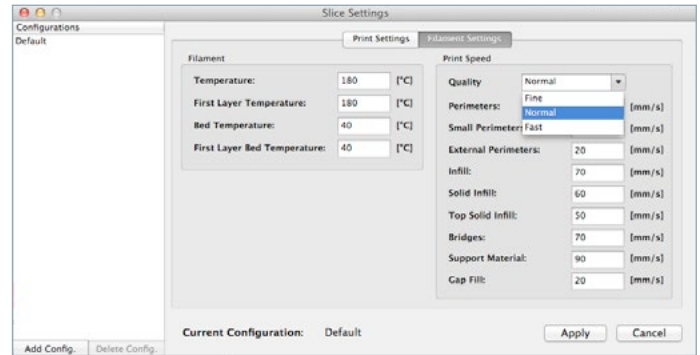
Slice Settings

Configurations
Default

Print Settings
Filament Settings

Filament

| | | |
|---|---|---|
| Temperature: | 180 | [°C] |
| First Layer Temperature: | 180 | [°C] |
| Bed Temperature: | 40 | [°C] |
| First Layer Bed Temperature: | 40 | [°C] |

Print Speed

Quality Normal

Fine
Normal
Fast

| | | |
|---|---|---|
| Perimeters: | | [mm/s] |
| Small Perimeters: | | [mm/s] |
| External Perimeters: | 20 | [mm/s] |
| Infill: | 70 | [mm/s] |
| Solid Infill: | 60 | [mm/s] |
| Top Solid Infill: | 50 | [mm/s] |
| Bridges: | 70 | [mm/s] |
| Support Material: | 90 | [mm/s] |
| Gap Fill: | 20 | [mm/s] |

Add Config.
Delete Config.

Current Configuration: Default

Apply
Cancel